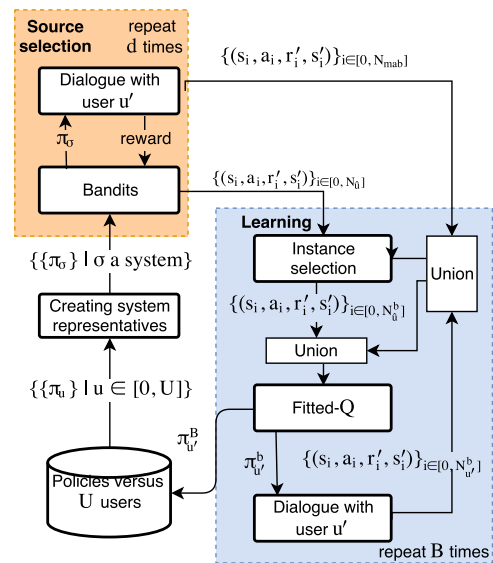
Source selection

repeat d times

Dialogue with user $u'$

$\pi_\sigma$

reward

Bandits

$\{(s_i, a_i, r'_i, s'_i)\}_{i\in[0, N_{mab}]}$

$\{(s_i, a_i, r'_i, s'_i)\}_{i\in[0, N_{\hat{u}}]}$

$\{\{\pi_\sigma\} \mid \sigma \text{ a system}\}$

Creating system representatives

$\{\{\pi_u\} \mid u \in [0, U]\}$

Policies versus U users

Learning

Instance selection

Union

$\{(s_i, a_i, r'_i, s'_i)\}_{i\in[0, N^b_{\hat{u}}]}$

Union

Fitted-Q

$\pi^B_{u'}$

$\pi^b_{u'}$

$\{(s_i, a_i, r'_i, s'_i)\}_{i\in[0, N^b_{u'}]}$

Dialogue with user $u'$

repeat B times